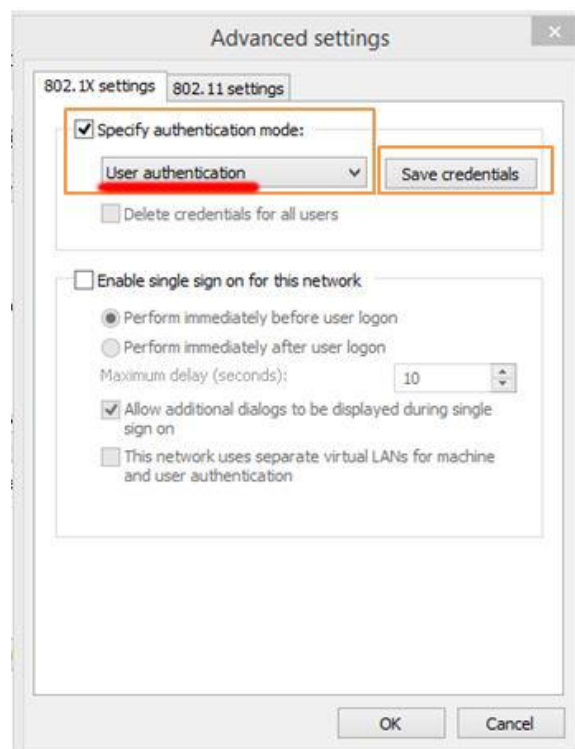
Advanced settings

802.1X settings
802.11 settings

Specify authentication mode:

User authentication

Save credentials

Delete credentials for all users

Enable single sign on for this network

Perform immediately before user logon

Perform immediately after user logon

Maximum delay (seconds):
10

Allow additional dialogs to be displayed during single sign on

This network uses separate virtual LANs for machine and user authentication

OK
Cancel